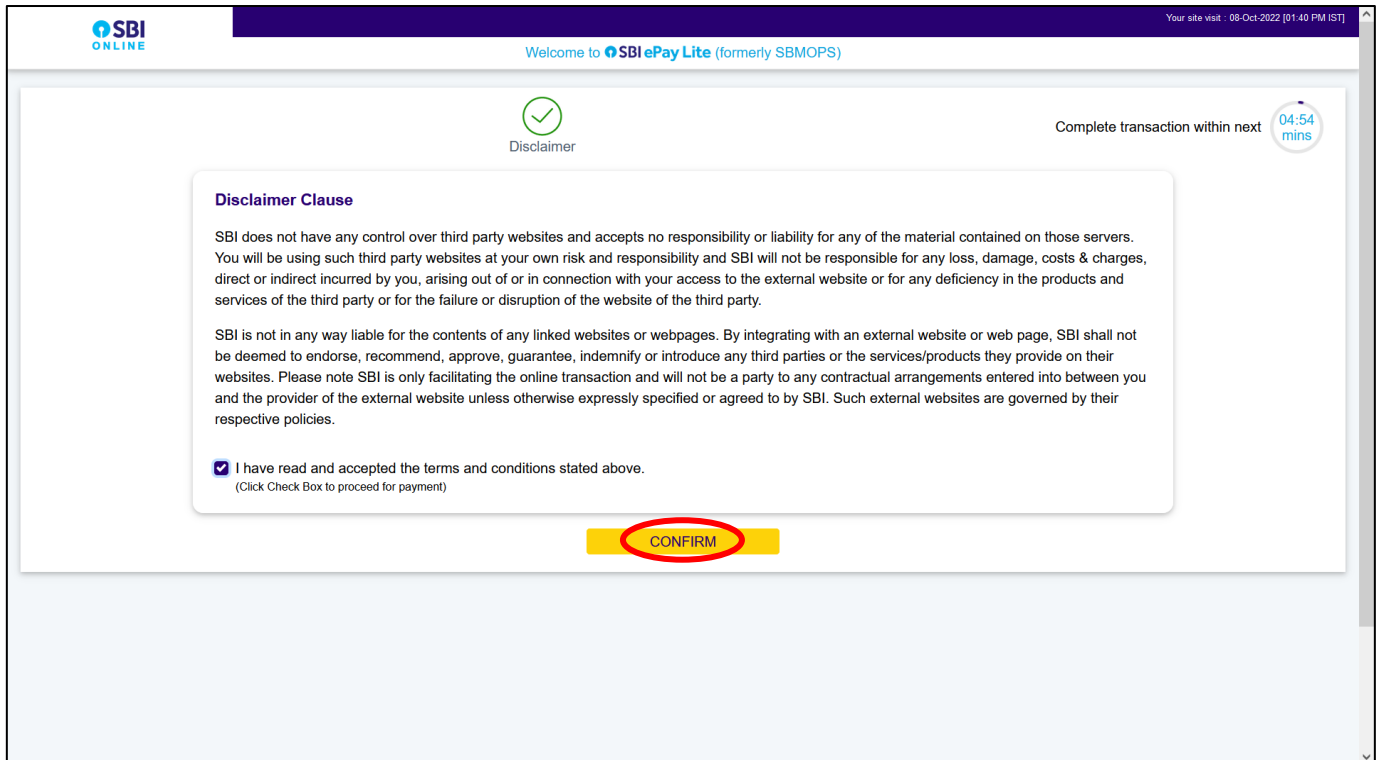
SBI ONLINE

Your site visit : 08-Oct-2022 [01:40 PM IST]

Welcome to SBI ePay Lite (formerly SBMOPS)

Disclaimer

Complete transaction within next 04:54 mins

Disclaimer Clause

SBI does not have any control over third party websites and accepts no responsibility or liability for any of the material contained on those servers. You will be using such third party websites at your own risk and responsibility and SBI will not be responsible for any loss, damage, costs & charges, direct or indirect incurred by you, arising out of or in connection with your access to the external website or for any deficiency in the products and services of the third party or for the failure or disruption of the website of the third party.

SBI is not in any way liable for the contents of any linked websites or webpages. By integrating with an external website or web page, SBI shall not be deemed to endorse, recommend, approve, guarantee, indemnify or introduce any third parties or the services/products they provide on their websites. Please note SBI is only facilitating the online transaction and will not be a party to any contractual arrangements entered into between you and the provider of the external website unless otherwise expressly specified or agreed to by SBI. Such external websites are governed by their respective policies.

I have read and accepted the terms and conditions stated above.
(Click Check Box to proceed for payment)

CONFIRM